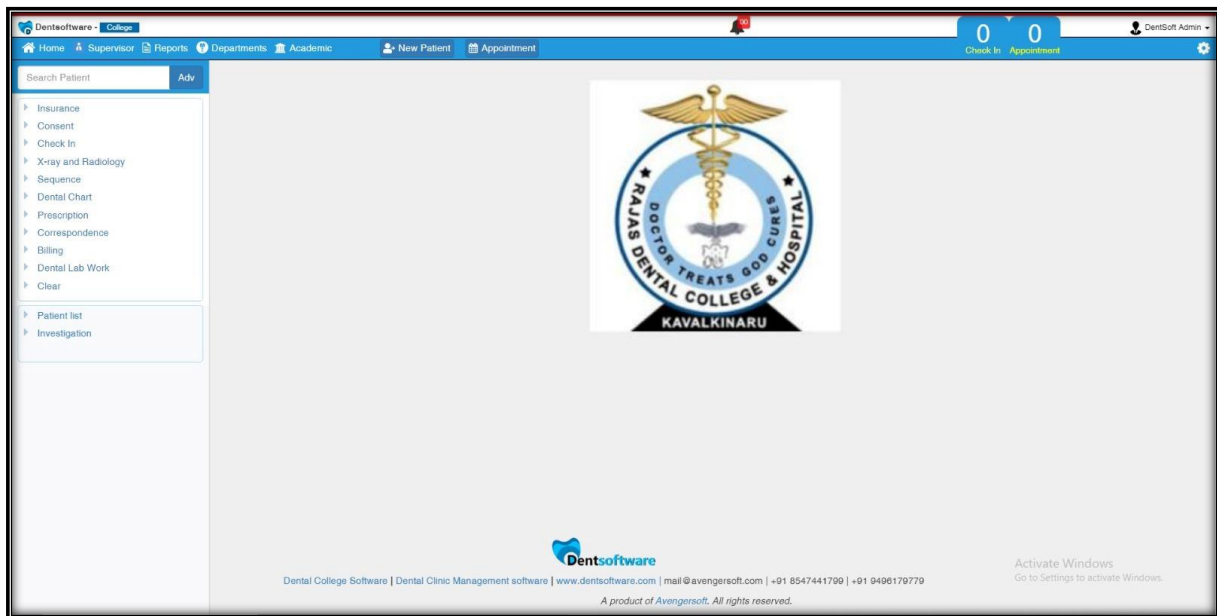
Dentsoftware - College

30

0 Check In 0 Appointment

DentSoft Admin

Home Supervisor Reports Departments Academic New Patient Appointment

Search Patient Adv

Insurance
Consent
Check In
X-ray and Radiology
Sequence
Dental Chart
Prescription
Correspondence
Billing
Dental Lab Work
Clear

Patient list
Investigation

DOCTOR TREATS GOD CURES
RAJAS DENTAL COLLEGE & HOSPITAL
KAVALKINARU

Dentsoftware

Dental College Software | Dental Clinic Management software | www.dentsoftware.com | mail@avengersoft.com | +91 8547441799 | +91 9496179779

A product of Avengersoft. All rights reserved.

Activate Windows
Go to Settings to activate Windows.